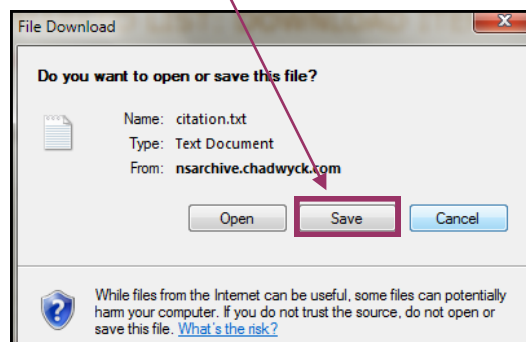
File Download

Do you want to open or save this file?

Name: citation.txt
Type: Text Document
From: nsarchive.chadwyck.com

Open
Save
Cancel

While files from the Internet can be useful, some files can potentially harm your computer. If you do not trust the source, do not open or save this file. What's the risk?